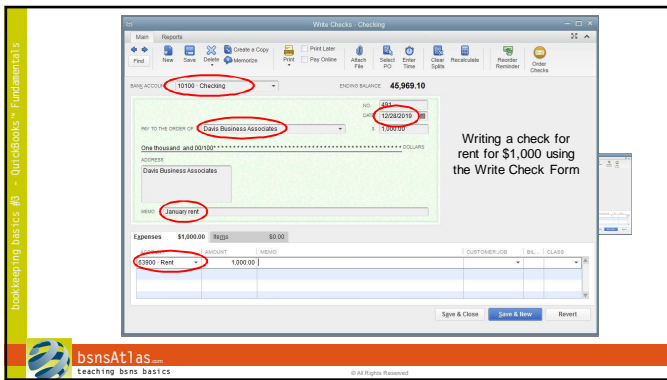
bookkeeping basics #3 - QuickBooks® Fundamentals

Write Checks - Checking

Main Reports

Find New Save Delete Create a Copy Memorize Print Print Later Pay Online Attach File Select PO Enter Time Clear Splits Recalculate Reorder Reminder Order Checks

BANK ACCOUNT 10100 · Checking ENDING BALANCE 45,969.10

NO. 491

DATE 12/28/2019

PAY TO THE ORDER OF Davis Business Associates $ 1,000.00

One thousand and 00/100*************************************** DOLLARS

ADDRESS
Davis Business Associates

MEMO January rent

Expenses $1,000.00 Items $0.00

| ACCOUNT | AMOUNT | MEMO | CUSTOMER:JOB | BIL... | CLASS |
|---|---|---|---|---|---|
| 63900 · Rent | 1,000.00 | | | | |

Save & Close Save & New Revert

Writing a check for rent for $1,000 using the Write Check Form

bsnsAtlas.com
teaching bsns basics

© All Rights Reserved